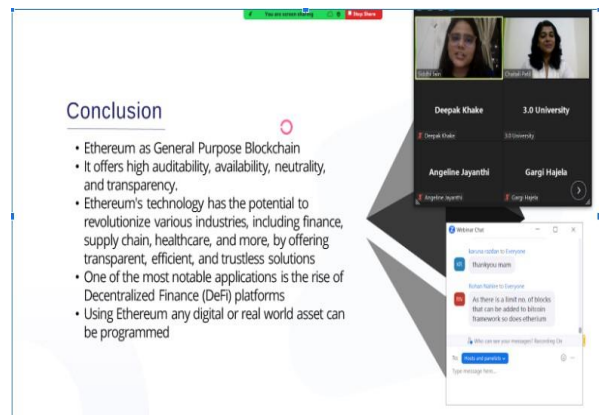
You are screen sharing | Stop Share

Conclusion

• Ethereum as General Purpose Blockchain
• It offers high auditability, availability, neutrality, and transparency.
• Ethereum's technology has the potential to revolutionize various industries, including finance, supply chain, healthcare, and more, by offering transparent, efficient, and trustless solutions
• One of the most notable applications is the rise of Decentralized Finance (DeFi) platforms
• Using Ethereum any digital or real world asset can be programmed

Siddhi Jain
Chaitali Patil
Deepak Khake
Deepak Khake
3.0 University
3.0 University
Angeline Jayanthi
Angeline Jayanthi
Gargi Hajela
Gargi Hajela

Webinar Chat
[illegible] to Everyone
thankyou mam
Rohan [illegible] to Everyone
As there is a limit no. of blocks that can be added to bitcoin framework so does etherium
Who can see your messages? Recording On
To: Hosts and panelists
Type message here...